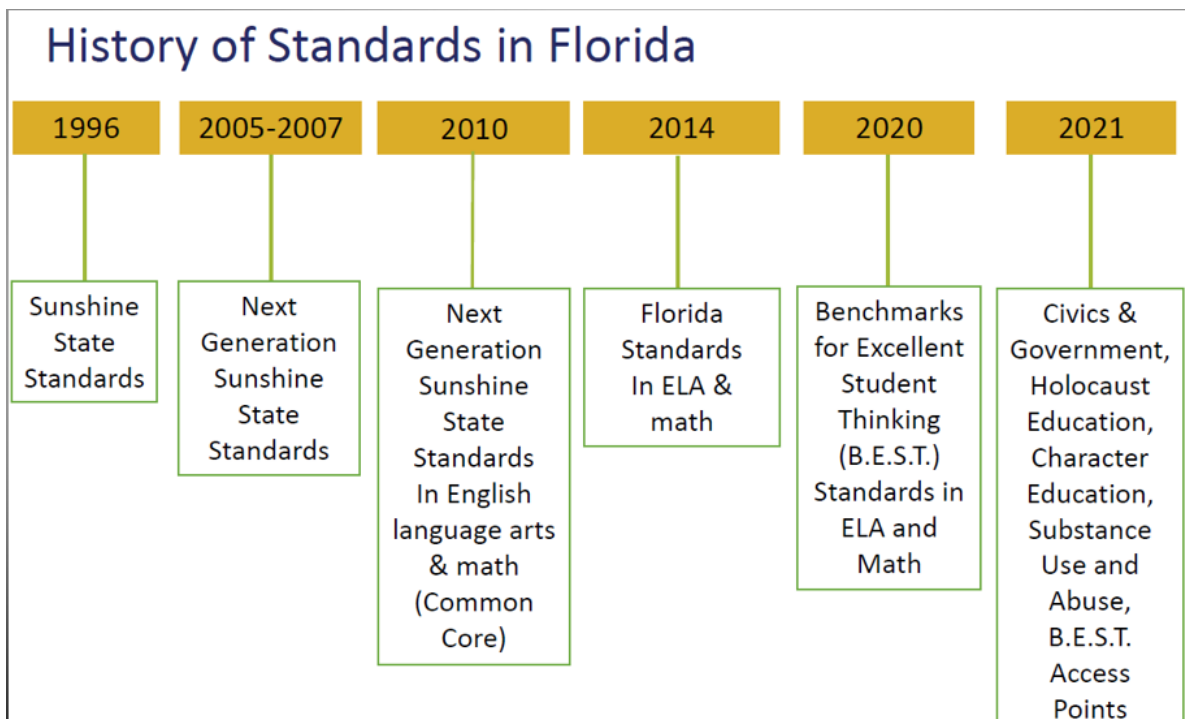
History of Standards in Florida

1996

Sunshine State Standards

2005-2007

Next Generation Sunshine State Standards

2010

Next Generation Sunshine State Standards In English language arts & math (Common Core)

2014

Florida Standards In ELA & math

2020

Benchmarks for Excellent Student Thinking (B.E.S.T.) Standards in ELA and Math

2021

Civics & Government, Holocaust Education, Character Education, Substance Use and Abuse, B.E.S.T. Access Points